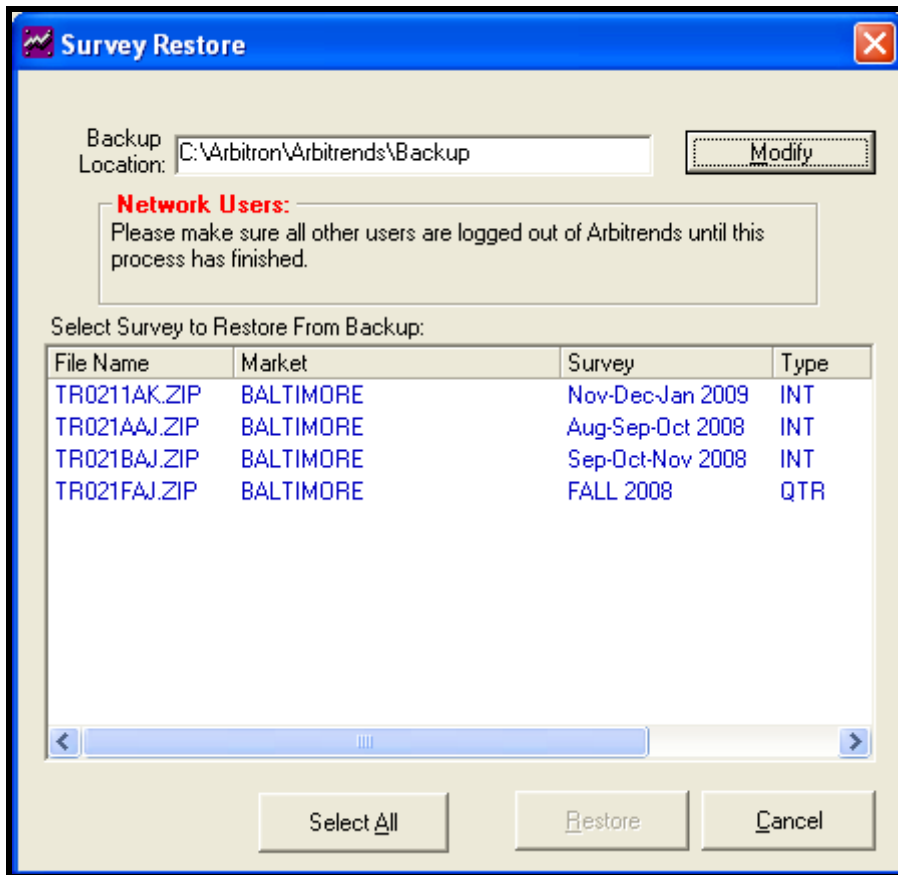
Survey Restore

Backup Location: C:\Arbitron\Arbitrends\Backup

Modify

Network Users:
Please make sure all other users are logged out of Arbitrends until this process has finished.

Select Survey to Restore From Backup:

| File Name | Market | Survey | Type |
|---|---|---|---|
| TR0211AK.ZIP | BALTIMORE | Nov-Dec-Jan 2009 | INT |
| TR021AAJ.ZIP | BALTIMORE | Aug-Sep-Oct 2008 | INT |
| TR021BAJ.ZIP | BALTIMORE | Sep-Oct-Nov 2008 | INT |
| TR021FAJ.ZIP | BALTIMORE | FALL 2008 | QTR |

Select All

Restore

Cancel